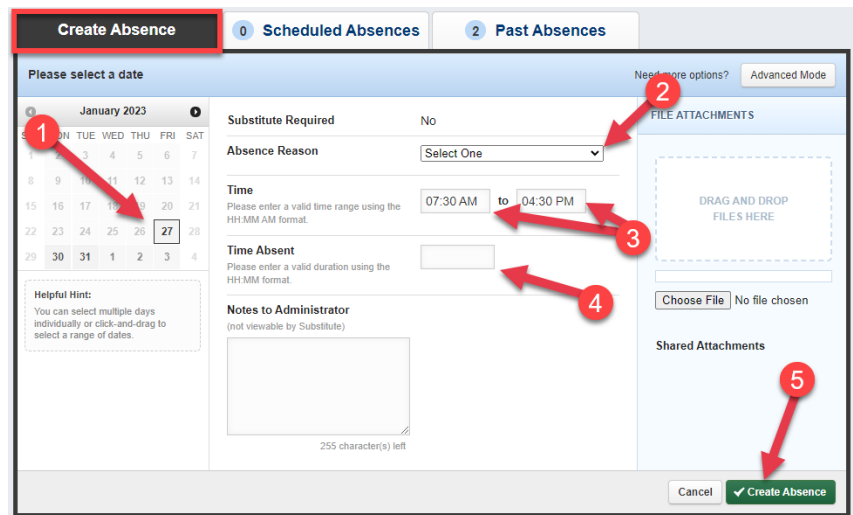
Create Absence

0 Scheduled Absences

2 Past Absences

Please select a date

Need more options? Advanced Mode

January 2023

| S | MON | TUE | WED | THU | FRI | SAT |
|---|---|---|---|---|---|---|
| 1 | 2 | 3 | 4 | 5 | 6 | 7 |
| 8 | 9 | 10 | 11 | 12 | 13 | 14 |
| 15 | 16 | 17 | 18 | 19 | 20 | 21 |
| 22 | 23 | 24 | 25 | 26 | 27 | 28 |
| 29 | 30 | 31 | 1 | 2 | 3 | 4 |

Helpful Hint:
You can select multiple days individually or click-and-drag to select a range of dates.

Substitute Required No

Absence Reason Select One

Time
Please enter a valid time range using the HH:MM AM format.
07:30 AM to 04:30 PM

Time Absent
Please enter a valid duration using the HH:MM format.

Notes to Administrator
(not viewable by Substitute)

255 character(s) left

FILE ATTACHMENTS

DRAG AND DROP FILES HERE

Choose File No file chosen

Shared Attachments

1 2 3 4 5

Cancel ✔ Create Absence